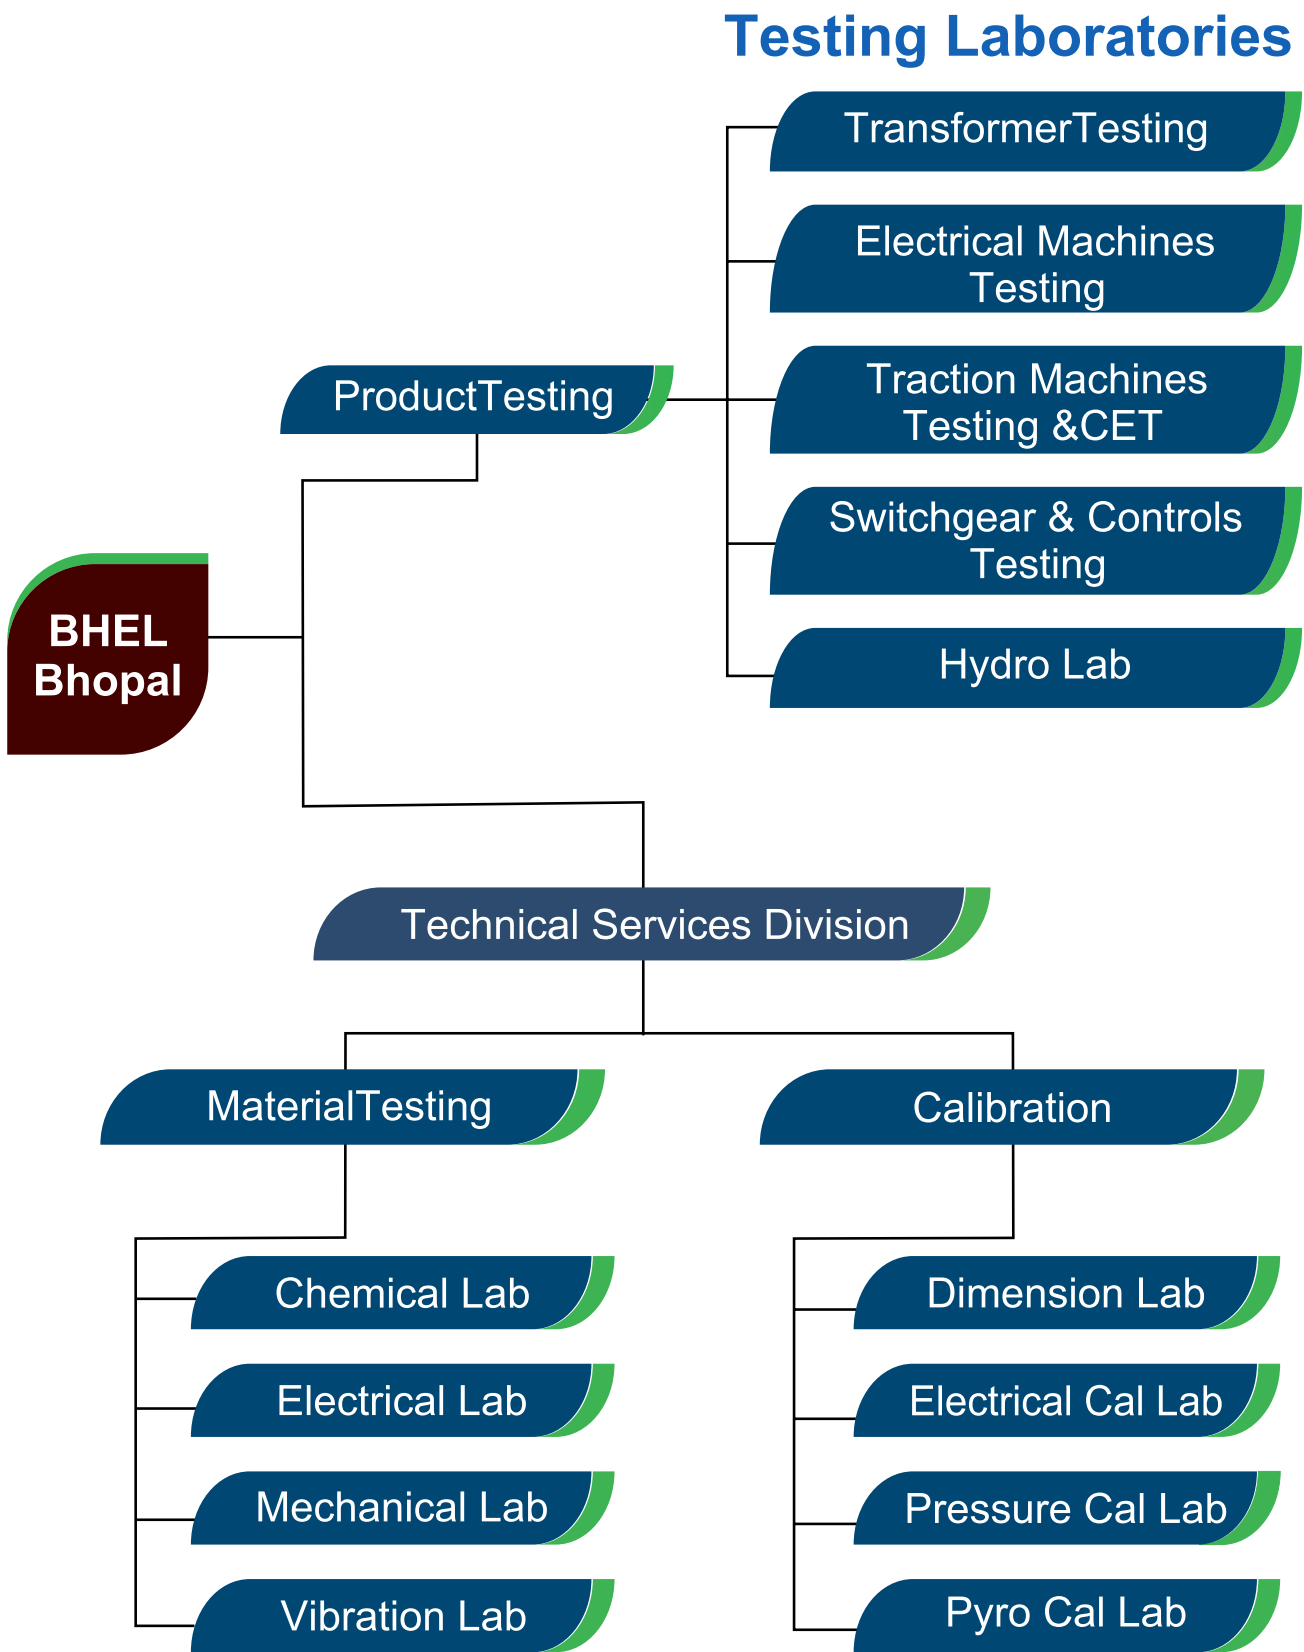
Testing Laboratories

TransformerTesting

Electrical Machines Testing

Traction Machines Testing &CET

Switchgear & Controls Testing

Hydro Lab

ProductTesting

BHEL Bhopal

Technical Services Division

MaterialTesting

Calibration

Chemical Lab

Electrical Lab

Mechanical Lab

Vibration Lab

Dimension Lab

Electrical Cal Lab

Pressure Cal Lab

Pyro Cal Lab